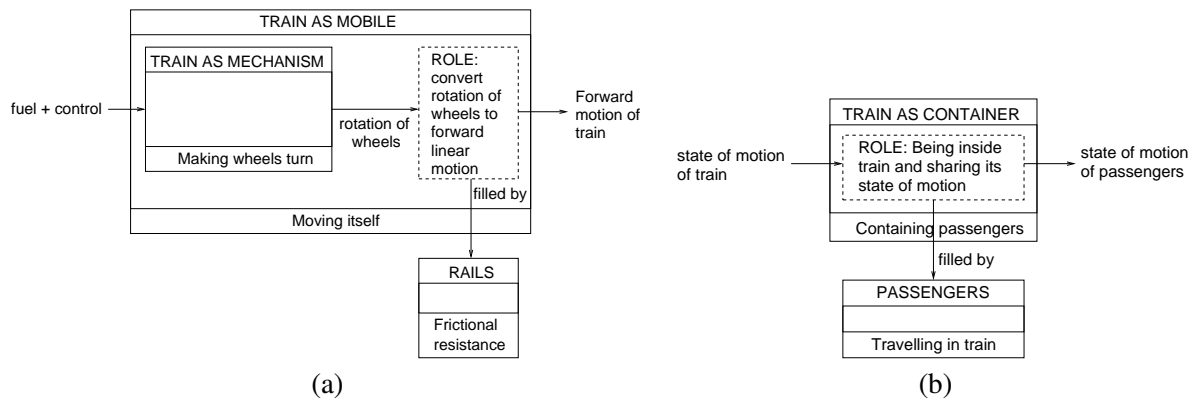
TRAIN AS MOBILE

TRAIN AS MECHANISM

fuel + control

Making wheels turn

rotation of wheels

ROLE: convert rotation of wheels to forward linear motion

Forward motion of train

filled by

Moving itself

RAILS

Frictional resistance

(a)

TRAIN AS CONTAINER

state of motion of train

ROLE: Being inside train and sharing its state of motion

state of motion of passengers

Containing passengers

filled by

PASSENGERS

Travelling in train

(b)